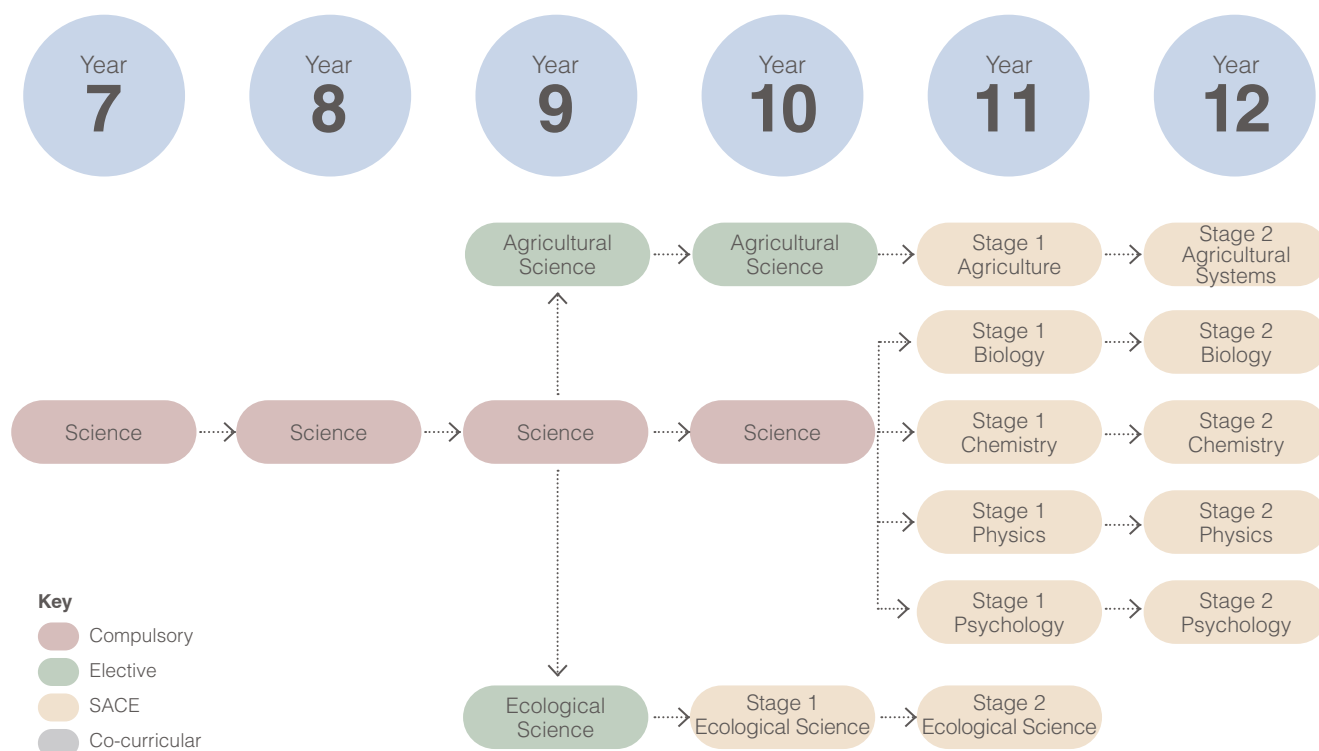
Year 7

Year 8

Year 9

Year 10

Year 11

Year 12

Agricultural Science

Agricultural Science

Stage 1 Agriculture

Stage 2 Agricultural Systems

Stage 1 Biology

Stage 2 Biology

Science

Science

Science

Science

Stage 1 Chemistry

Stage 2 Chemistry

Stage 1 Physics

Stage 2 Physics

Stage 1 Psychology

Stage 2 Psychology

Ecological Science

Stage 1 Ecological Science

Stage 2 Ecological Science

Key
Compulsory
Elective
SACE
Co-curricular